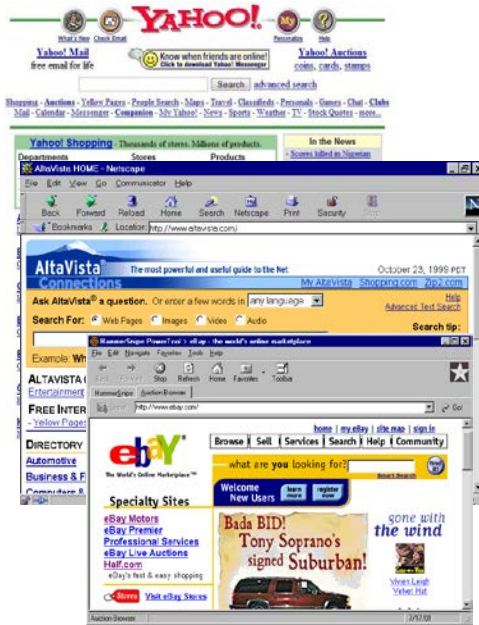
What's New Check Email YAHOO! Personalize Help

Yahoo! Mail
free email for life

Know when friends are online!
Click to download Yahoo! Messenger

Yahoo! Auctions
coins, cards, stamps

Search advanced search

Shopping - Auctions - Yellow Pages - People Search - Maps - Travel - Classifieds - Personals - Games - Chat - Clubs
Mail - Calendar - Messenger - Companion - My Yahoo! - News - Sports - Weather - TV - Stock Quotes - more...

Yahoo! Shopping - Thousands of stores. Millions of products.

Departments Stores Products

In the News
- Scores killed in Nigerian

AltaVista HOME - Netscape

File Edit View Go Communicator Help

Back Forward Reload Home Search Netscape Print Security Stop

Bookmarks Location: http://www.altavista.com/

AltaVista Connections

The most powerful and useful guide to the Net

October 23, 1999 PDT

My AltaVista Shopping.com Zip2.com

Ask AltaVista® a question. Or enter a few words in any language

Help
Advanced Text Search

Search For: Web Pages Images Video Audio

Search tip:

Example: Wh

ALTAVISTA C
Entertainment

FREE INTER
- Yellow Pages

DIRECTORY
Automotive
Business & F
Computers &

HammerSnipe PowerTool > eBay - the world's online marketplace

File Edit Navigate Favorites Tools Help

Back Forward Stop Refresh Home Favorites Toolbar

HammerSnipe Auction Browser

http://www.ebay.com/ Go

home | my eBay | site map | sign in

Browse | Sell | Services | Search | Help | Community

The World's Online Marketplace™

what are you looking for?

Smart Search

Welcome New Users learn more register now

Specialty Sites
eBay Motors
eBay Premier
Professional Services
eBay Live Auctions
Half.com
eBay's fast & easy shopping

Bada BID!
Tony Soprano's signed Suburban!

gone with the wind

Vivien Leigh Velvet Hat

Stores Visit eBay Stores

Auction Browser 3/17/01